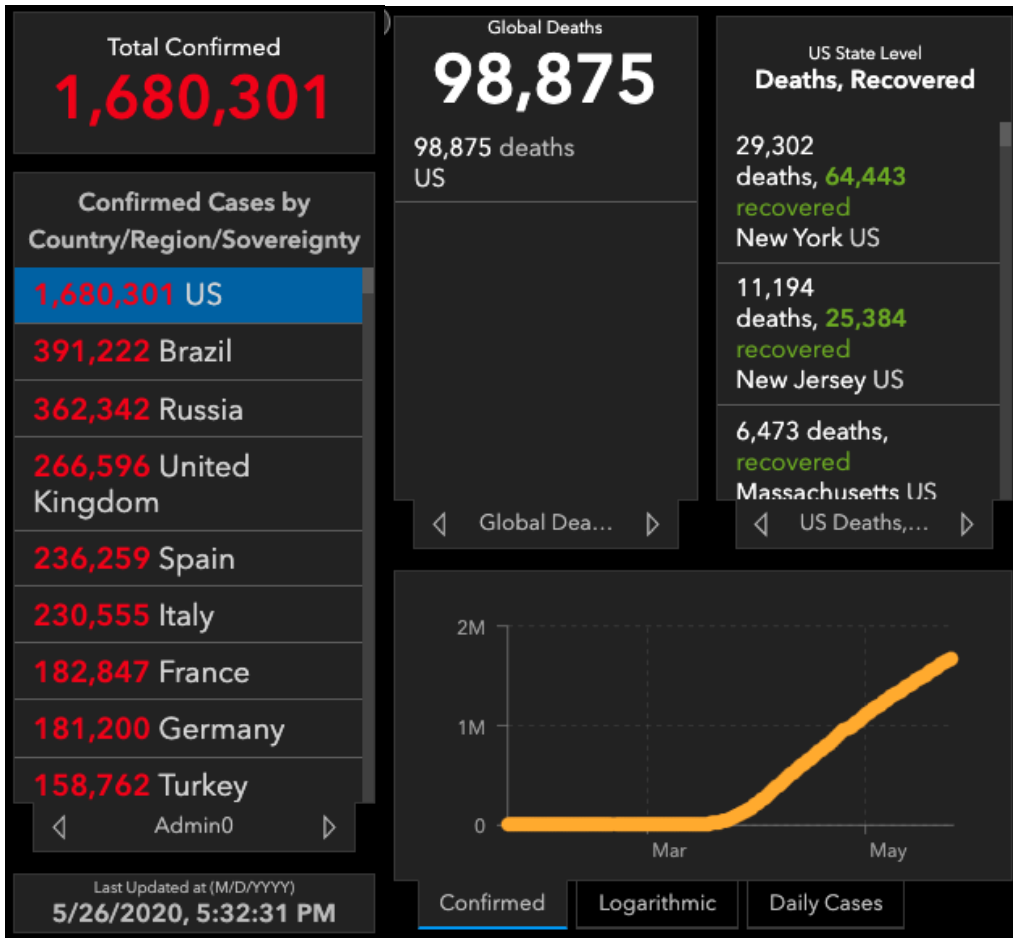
Total Confirmed
1,680,301

Confirmed Cases by Country/Region/Sovereignty

1,680,301 US
391,222 Brazil
362,342 Russia
266,596 United Kingdom
236,259 Spain
230,555 Italy
182,847 France
181,200 Germany
158,762 Turkey

Admin0

Last Updated at (M/D/YYYY)
5/26/2020, 5:32:31 PM

Global Deaths
98,875
98,875 deaths
US

Global Dea...

US State Level
Deaths, Recovered

29,302
deaths, 64,443
recovered
New York US

11,194
deaths, 25,384
recovered
New Jersey US

6,473 deaths,
recovered
Massachusetts US

US Deaths,...

2M
1M
0
Mar
May

Confirmed
Logarithmic
Daily Cases